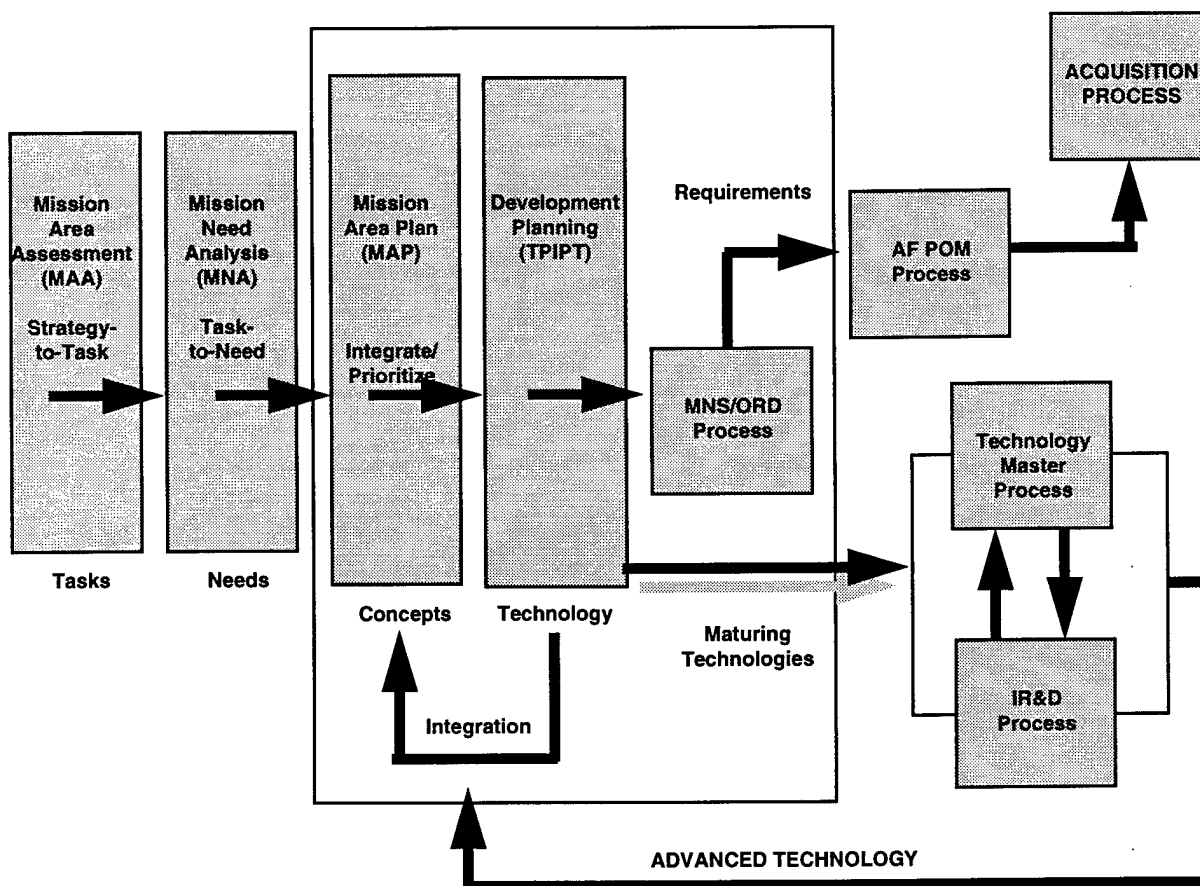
Mission Area Assessment (MAA)

Strategy-to-Task

Tasks

Mission Need Analysis (MNA)

Task-to-Need

Needs

Mission Area Plan (MAP)

Integrate/ Prioritize

Concepts

Development Planning (TPIPT)

Technology

Integration

Requirements

MNS/ORD Process

Maturing Technologies

ACQUISITION PROCESS

AF POM Process

Technology Master Process

IR&D Process

ADVANCED TECHNOLOGY